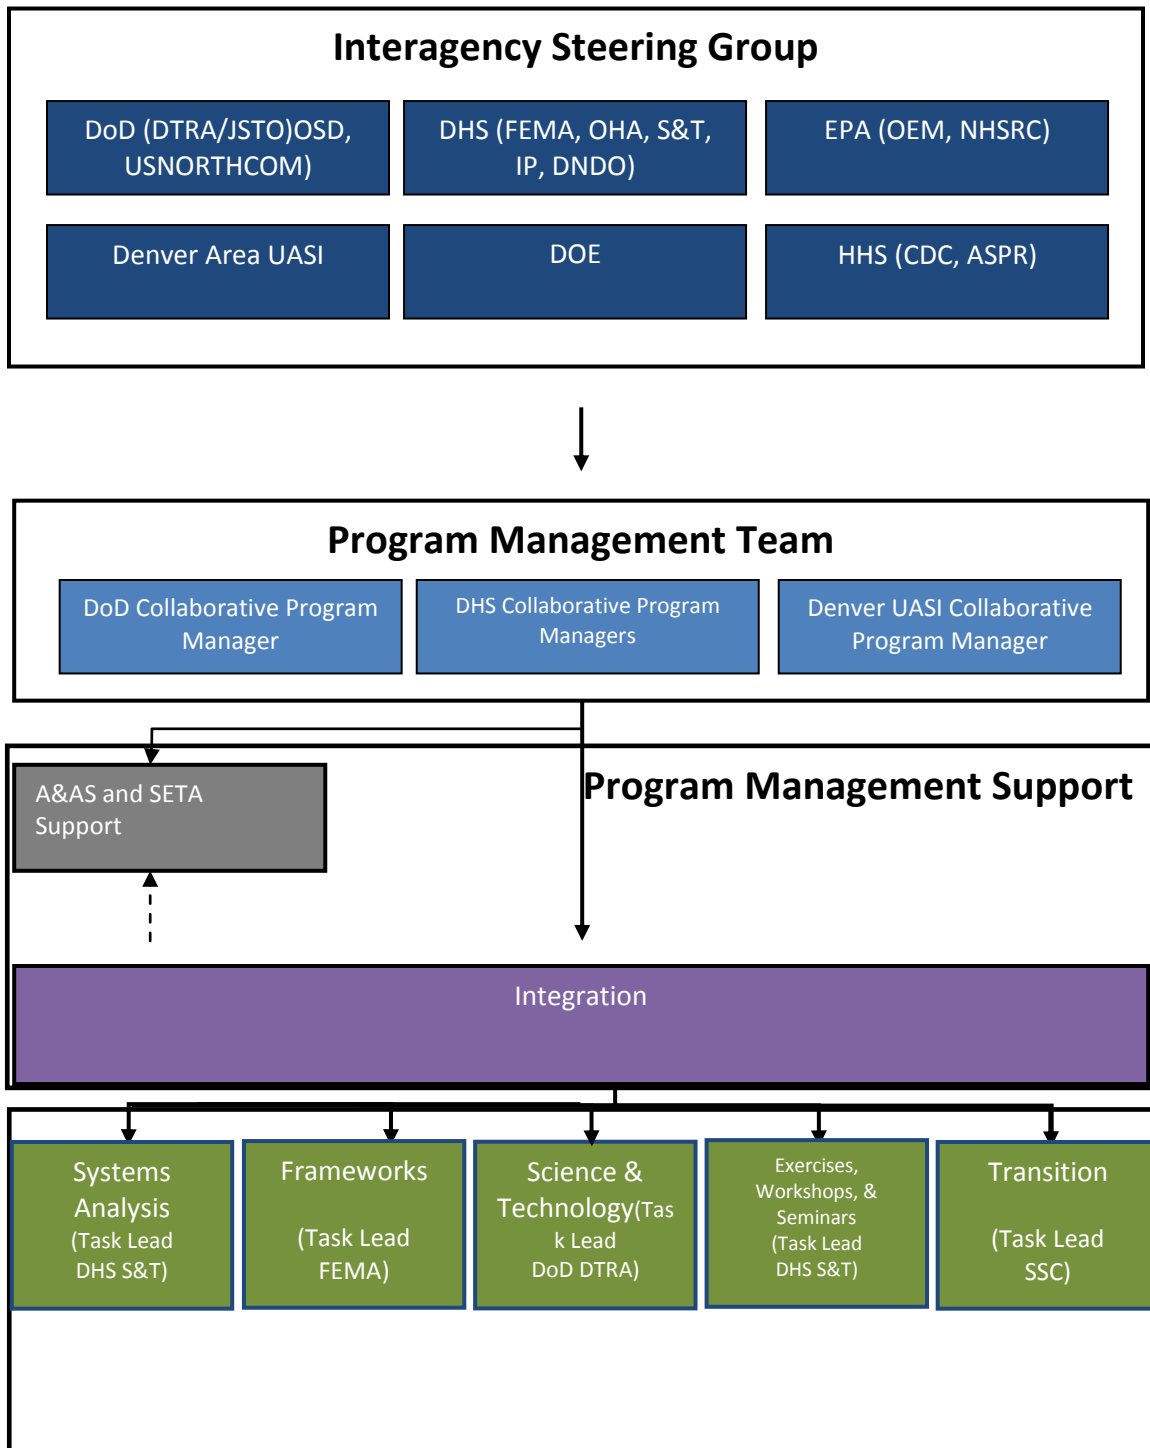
Interagency Steering Group

DoD (DTRA/JSTO)OSD, USNORTHCOM)

DHS (FEMA, OHA, S&T, IP, DNDO)

EPA (OEM, NHSRC)

Denver Area UASI

DOE

HHS (CDC, ASPR)

Program Management Team

DoD Collaborative Program Manager

DHS Collaborative Program Managers

Denver UASI Collaborative Program Manager

A&AS and SETA Support

Program Management Support

Integration

Systems Analysis (Task Lead DHS S&T)

Frameworks (Task Lead FEMA)

Science & Technology(Task Lead DoD DTRA)

Exercises, Workshops, & Seminars (Task Lead DHS S&T)

Transition (Task Lead SSC)